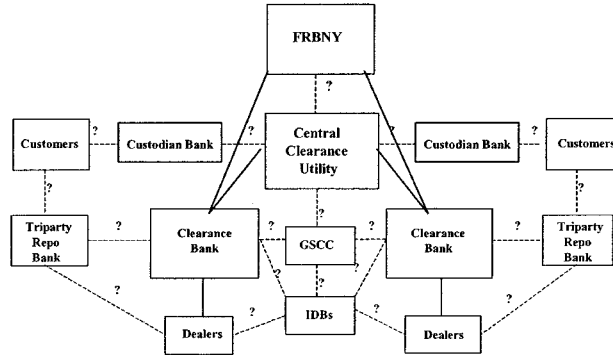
FRBNY

?

Customers

?

Custodian Bank

?

Central Clearance Utility

?

Custodian Bank

?

Customers

?

?

Triparty Repo Bank

?

Clearance Bank

?

GSCC

?

Clearance Bank

?

Triparty Repo Bank

?

?

?

?

?

IDBs

?

?

Dealers

Dealers